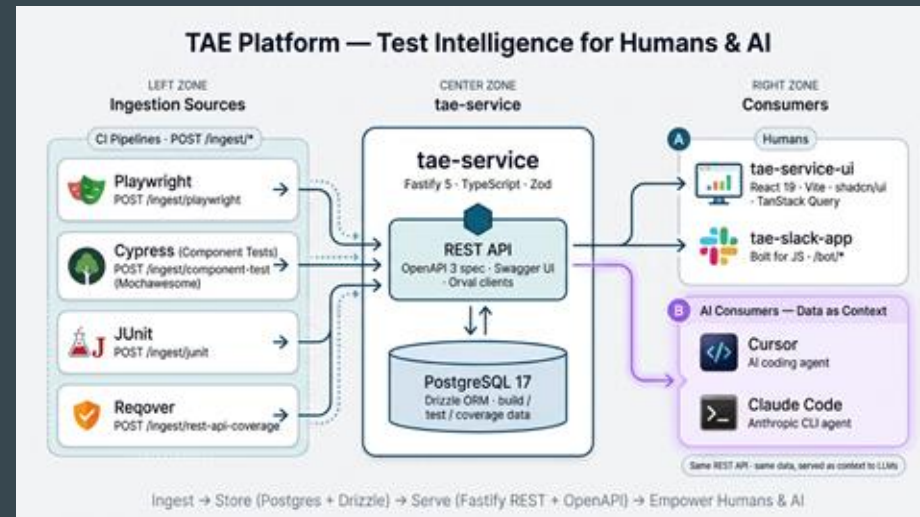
TAE Platform — Test Intelligence for Humans & AI

LEFT ZONE
Ingestion Sources

CI Pipelines · POST /ingest/*

Playwright
POST /ingest/playwright

Cypress (Component Tests)
POST /ingest/component-test (Mochawesome)

JUnit
POST /ingest/junit

Reqover
POST /ingest/rest-api-coverage

CENTER ZONE
tae-service

tae-service
Fastify 5 · TypeScript · Zod

REST API
OpenAPI 3 spec · Swagger UI · Orval clients

PostgreSQL 17
Drizzle ORM · build / test / coverage data

RIGHT ZONE
Consumers

A
Humans

tae-service-ui
React 19 · Vite · shadcn/ui · TanStack Query

tae-slack-app
Bolt for JS · /bot/*

B
AI Consumers — Data as Context

Cursor
AI coding agent

Claude Code
Anthropic CLI agent

Same REST API · same data, served as context to LLMs

Ingest → Store (Postgres + Drizzle) → Serve (Fastify REST + OpenAPI) → Empower Humans & AI